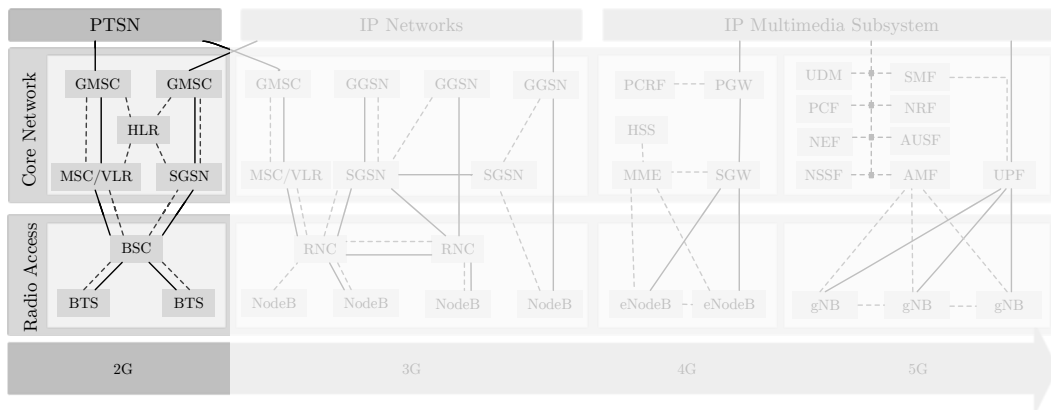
PTSN
IP Networks
IP Multimedia Subsystem

Core Network
GMSC
GMSC
HLR
MSC/VLR
SGSN

GMSC
GGSN
GGSN
GGSN
MSC/VLR
SGSN
SGSN

PCRF
PGW
HSS
MME
SGW

UDM
SMF
PCF
NRF
NEF
AUSF
NSSF
AMF
UPF

Radio Access
BSC
BTS
BTS

RNC
RNC
NodeB
NodeB
NodeB
NodeB

eNodeB
eNodeB

gNB
gNB
gNB

2G
3G
4G
5G